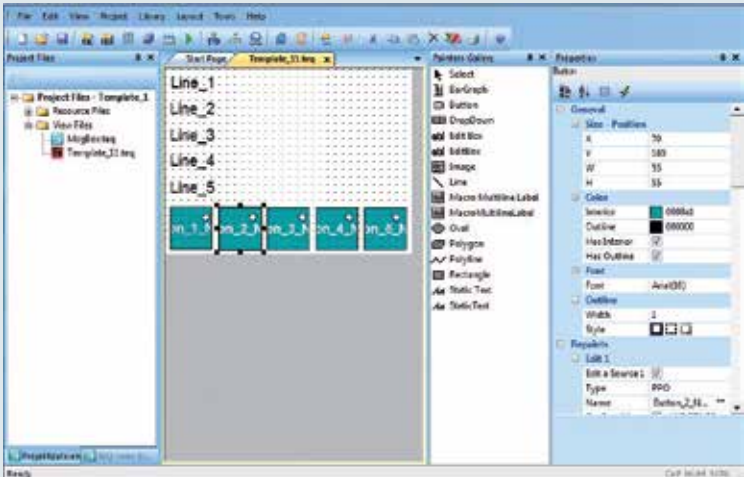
File Edit View Project Library Layout Tools Help

Project Files

Project Files - Template_1
Resource Files
View Files
MsgBox.teq
Template_11.teq

ProjectExplorer

Start Page
Template_11.teq

Line_1
Line_2
Line_3
Line_4
Line_5

on_1_N
on_2_N
on_3_N
on_4_N
on_5_N

Primitives Gallery
Select
BarGraph
Button
DropDown
Edit Box
EditBox
Image
Line
Macro Multiline Label
MacroMultilineLabel
Oval
Polygon
Polyline
Rectangle
Static Text
StaticText

Properties
Button

General
Size - Position
X 79
Y 189
W 55
H 55
Color
Interior 0088a0
Outline 000000
Has Interior
Has Outline
Font
Font Arial(10)
Outline
Width 1
Style
Repaints
Edit 1
Edit a Source 1
Type PPO
Name Button_2_N...

Ready